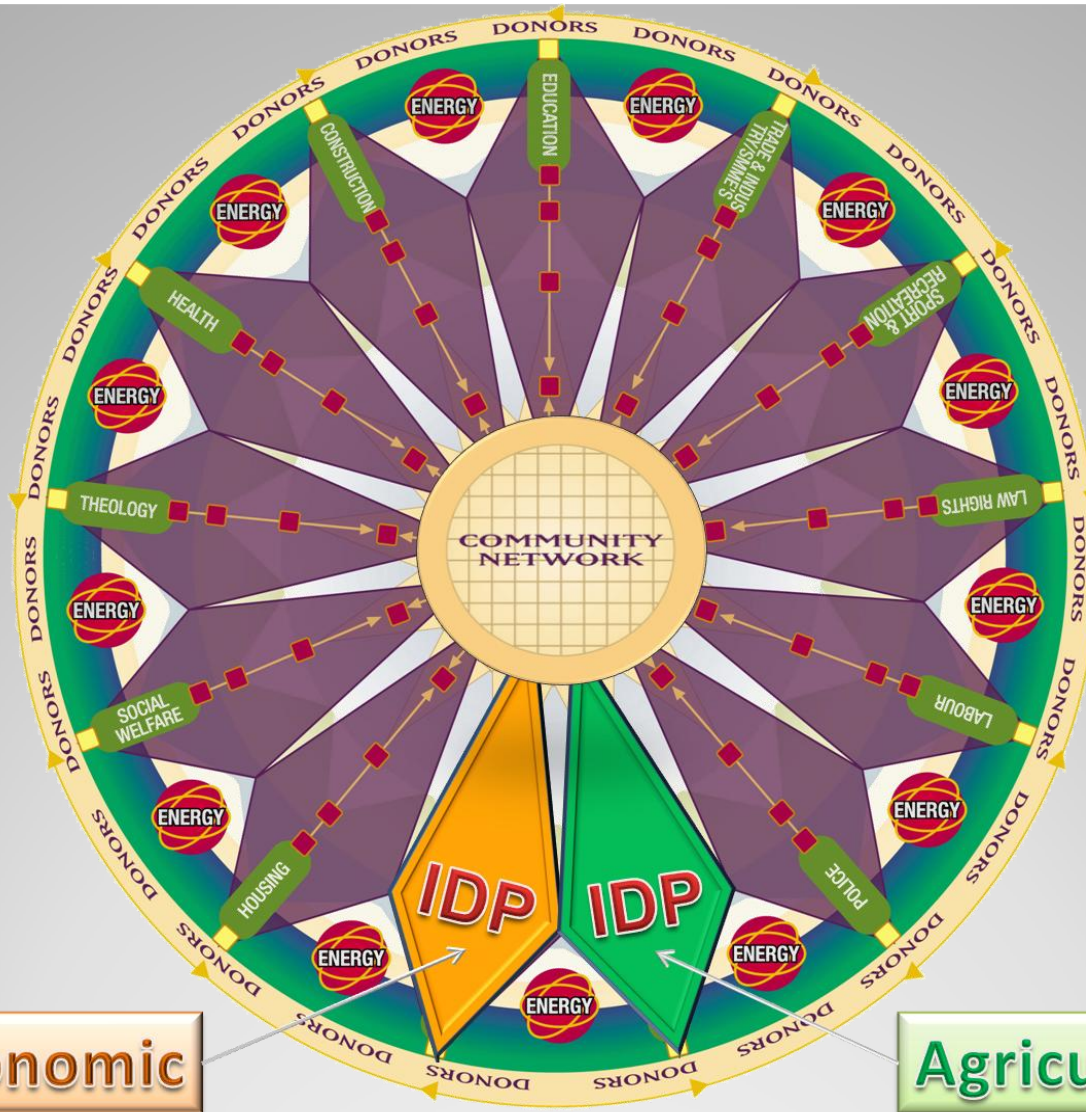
DONORS DONORS DONORS DONORS DONORS DONORS DONORS DONORS DONORS DONORS DONORS DONORS DONORS DONORS DONORS DONORS DONORS DONORS DONORS DONORS DONORS DONORS

EDUCATION

TRADE & INDUSTRY/SMME'S

SPORT & RECREATION

LAW RIGHTS

LABOUR

POLICE

HOUSING

SOCIAL WELFARE

THEOLOGY

HEALTH

CONSTRUCTION

ENERGY ENERGY ENERGY ENERGY ENERGY ENERGY ENERGY ENERGY ENERGY ENERGY ENERGY ENERGY ENERGY ENERGY ENERGY

COMMUNITY NETWORK

IDP

IDP

nomic

Agricu